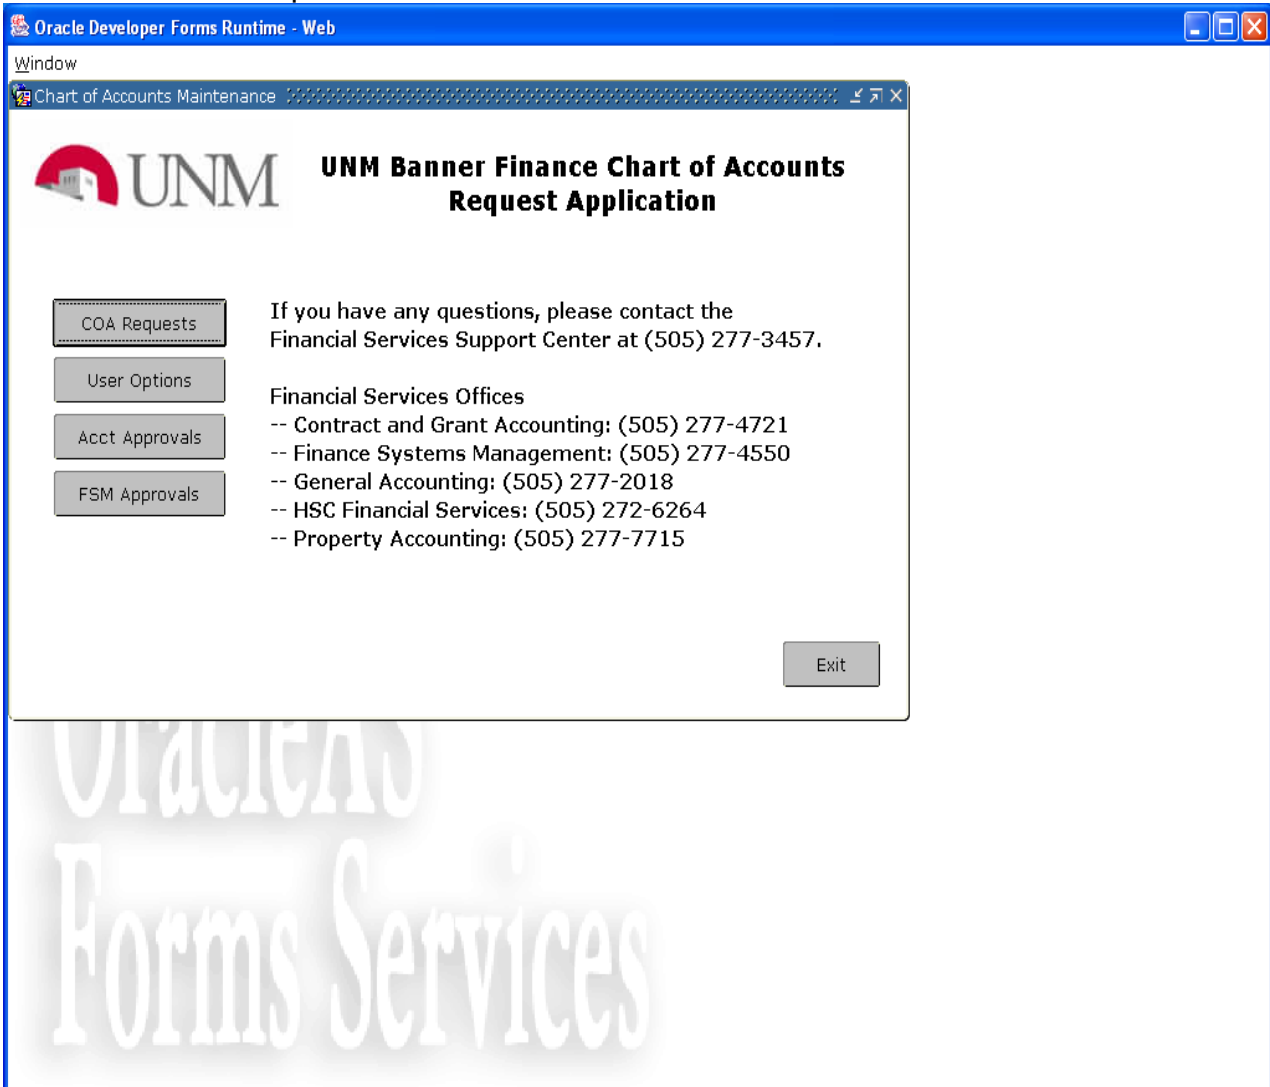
Oracle Developer Forms Runtime - Web

Window

Chart of Accounts Maintenance

UNM

UNM Banner Finance Chart of Accounts Request Application

COA Requests

User Options

Acct Approvals

FSM Approvals

If you have any questions, please contact the Financial Services Support Center at (505) 277-3457.

Financial Services Offices
-- Contract and Grant Accounting: (505) 277-4721
-- Finance Systems Management: (505) 277-4550
-- General Accounting: (505) 277-2018
-- HSC Financial Services: (505) 272-6264
-- Property Accounting: (505) 277-7715

Exit

OracleAS
Forms Services